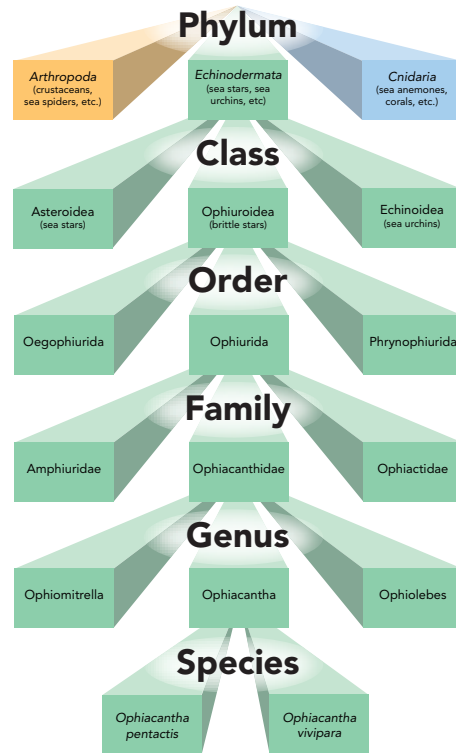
Phylum

Arthropoda (crustaceans, sea spiders, etc.)

Echinodermata (sea stars, sea urchins, etc)

Cnidaria (sea anemones, corals, etc.)

Class

Asteroidea (sea stars)

Ophiuroidea (brittle stars)

Echinoidea (sea urchins)

Order

Oegophiurida

Ophiurida

Phrynophiurida

Family

Amphiuridae

Ophiacanthidae

Ophiactidae

Genus

Ophiomitrella

Ophiacantha

Ophiolebes

Species

Ophiacantha pentactis

Ophiacantha vivipara